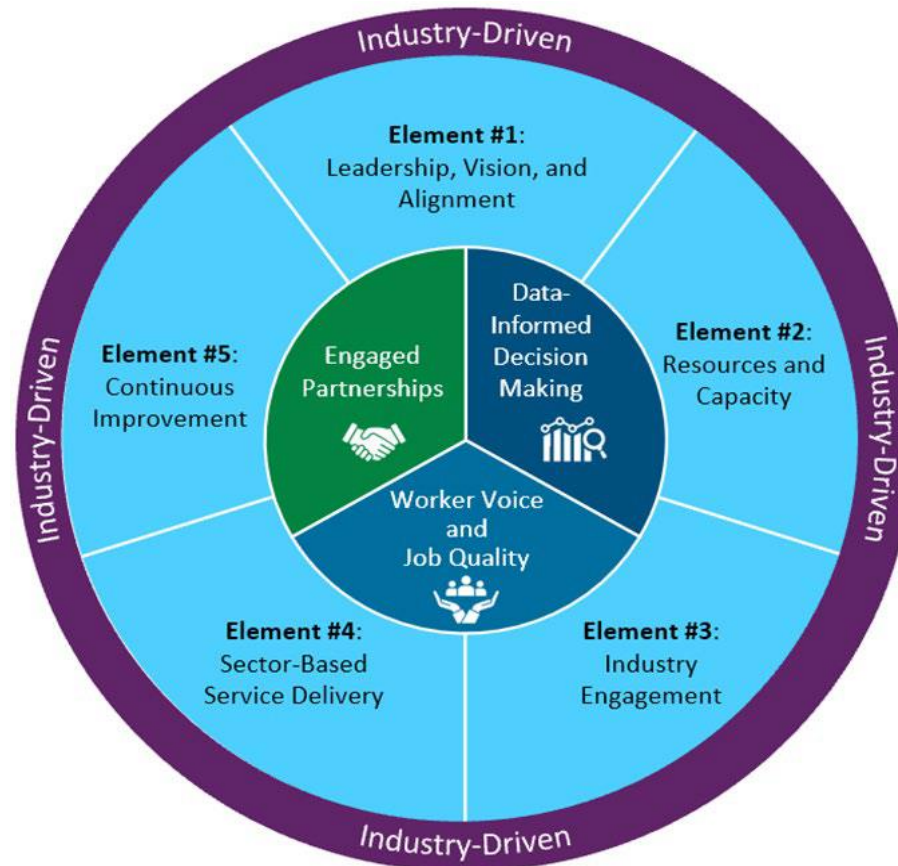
Industry-Driven

Element #1: Leadership, Vision, and Alignment

Element #2: Resources and Capacity

Industry-Driven

Element #5: Continuous Improvement

Industry-Driven

Engaged Partnerships

Data-Informed Decision Making

Worker Voice and Job Quality

Element #4: Sector-Based Service Delivery

Element #3: Industry Engagement

Industry-Driven